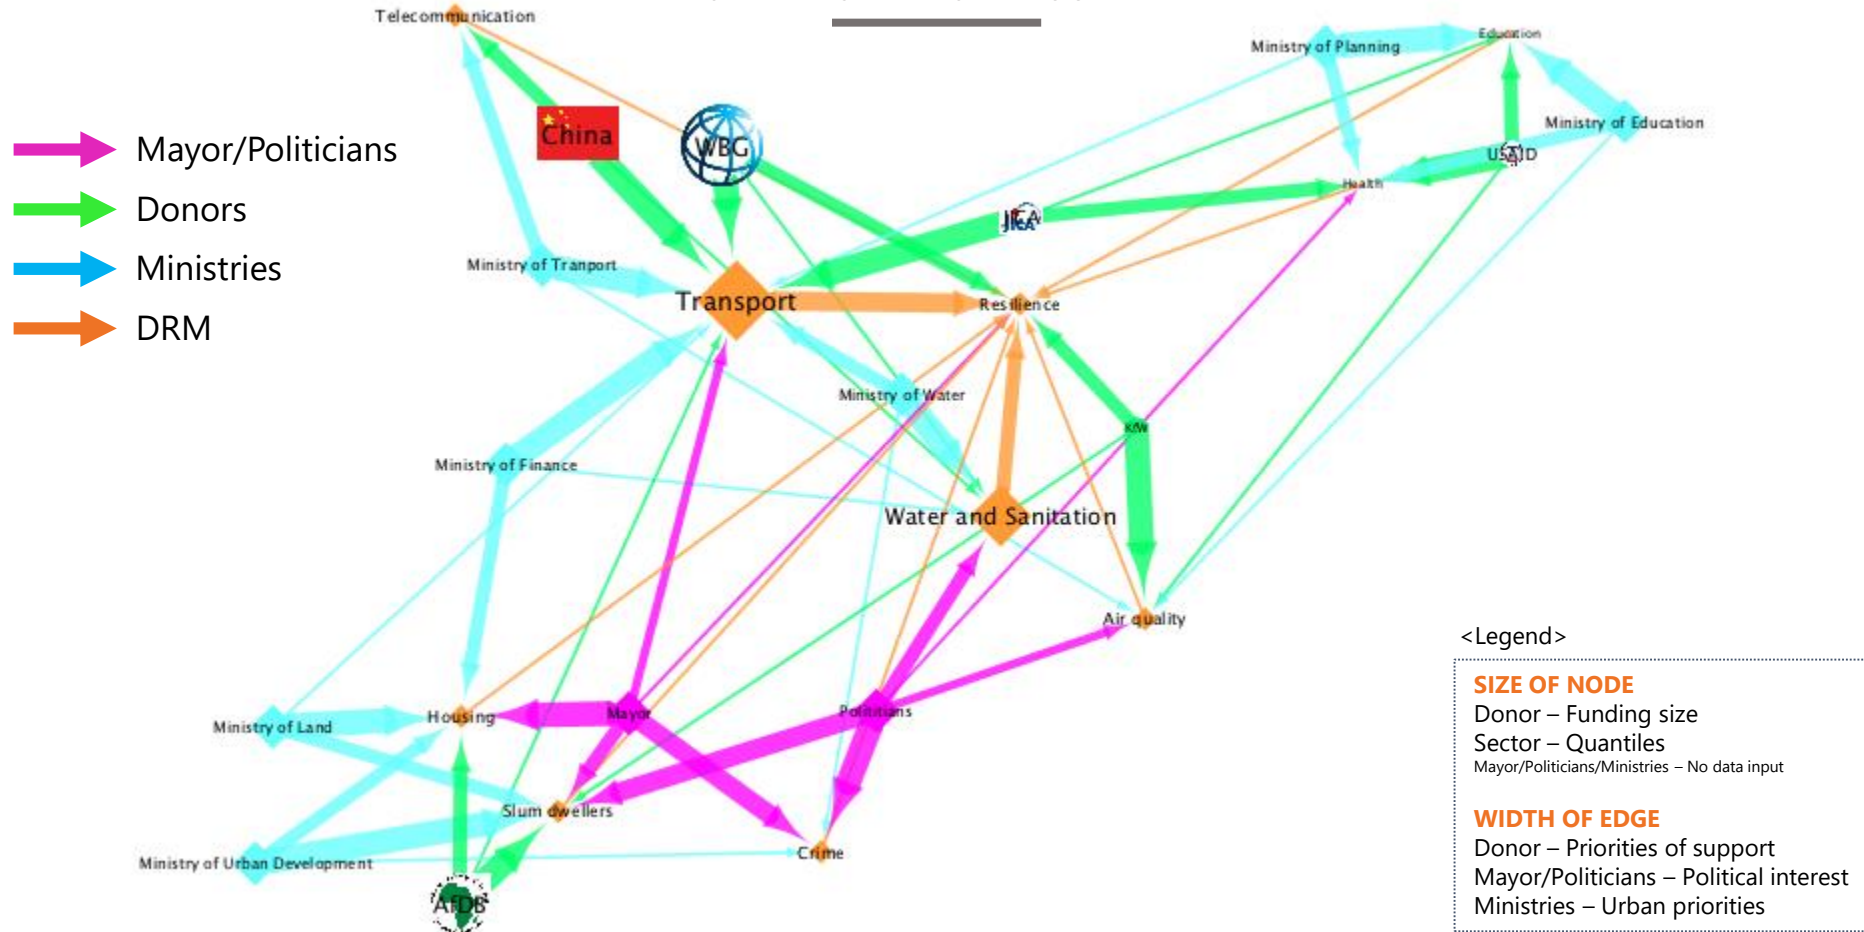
Mayor/Politicians
Donors
Ministries
DRM

Telecommunication
China
WBG
Ministry of Planning
Education
Ministry of Education
USAID
Health
JICA
Ministry of Tranport
Transport
Resilience
Ministry of Water
KfW
Ministry of Finance
Water and Sanitation
Air quality
Ministry of Land
Housing
Mayor
Politicians
Slum dwellers
Ministry of Urban Development
Crime
AfDB

<Legend>
SIZE OF NODE
Donor – Funding size
Sector – Quantiles
Mayor/Politicians/Ministries – No data input

WIDTH OF EDGE
Donor – Priorities of support
Mayor/Politicians – Political interest
Ministries – Urban priorities